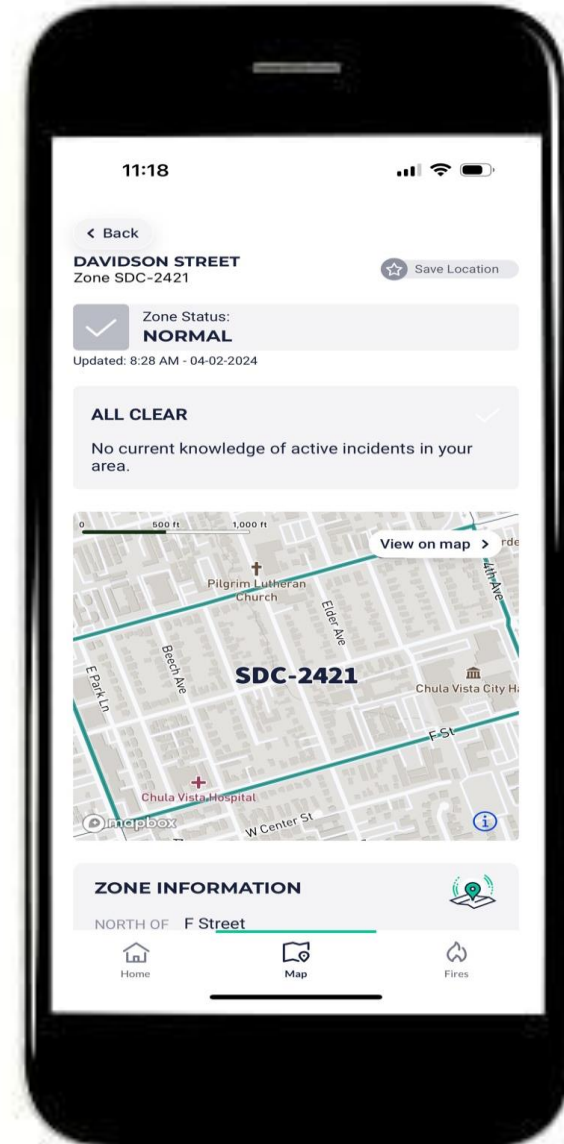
11:18

< Back

DAVIDSON STREET
Zone SDC-2421

Save Location

Zone Status:
NORMAL

Updated: 8:28 AM - 04-02-2024

ALL CLEAR

No current knowledge of active incidents in your area.

0 500 ft 1,000 ft

View on map >

Pilgrim Lutheran Church

Elder Ave

Beech Ave

E Park Ln

SDC-2421

Chula Vista City H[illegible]

F St

4th Ave

Chula Vista Hospital

mapbox

W Center St

ZONE INFORMATION

NORTH OF F Street

Home

Map

Fires